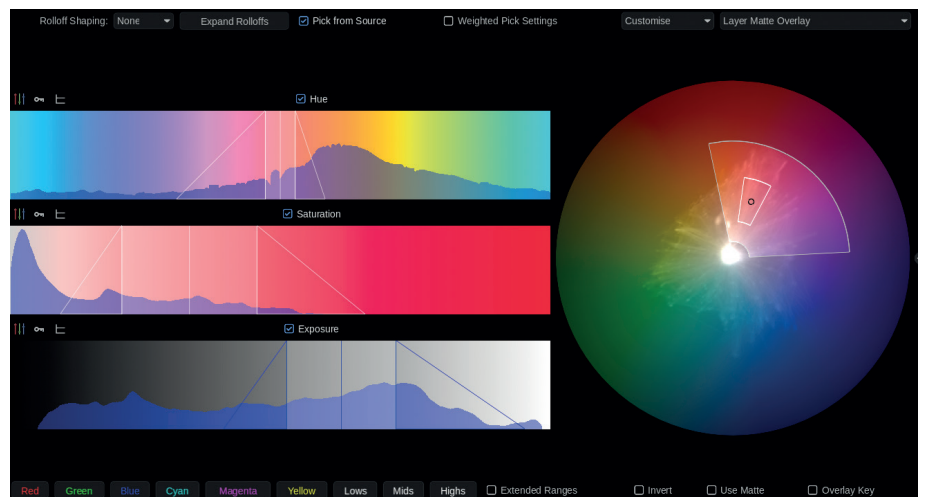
Rolloff Shaping: None Expand Rolloffs Pick from Source Weighted Pick Settings Customise Layer Matte Overlay

Hue

Saturation

Exposure

Red Green Blue Cyan Magenta Yellow Lows Mids Highs Extended Ranges Invert Use Matte Overlay Key